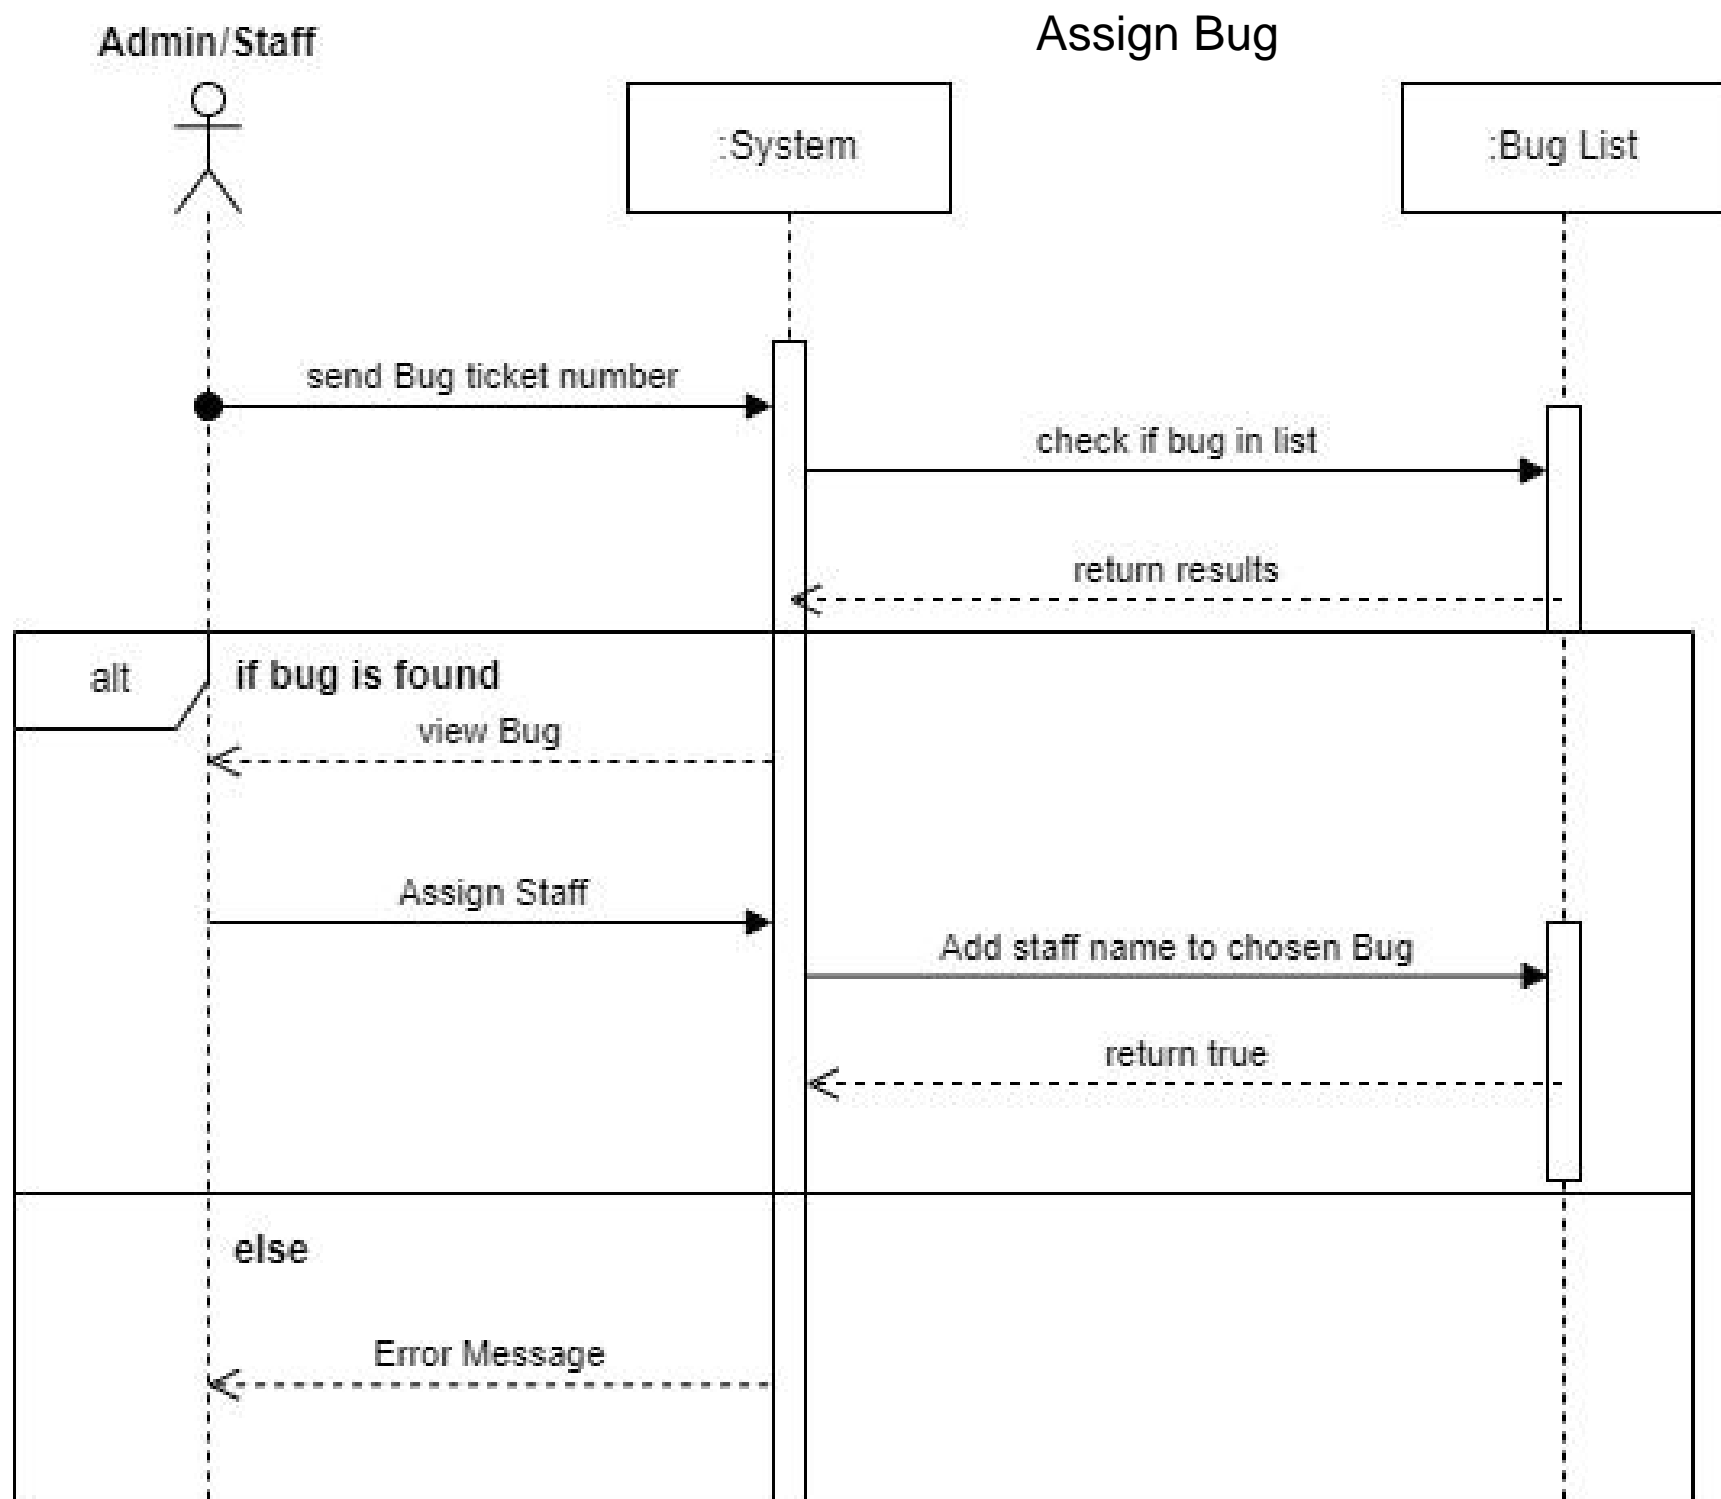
Assign Bug

Admin/Staff

:System

:Bug List

send Bug ticket number

check if bug in list

return results

alt

if bug is found

view Bug

Assign Staff

Add staff name to chosen Bug

return true

else

Error Message